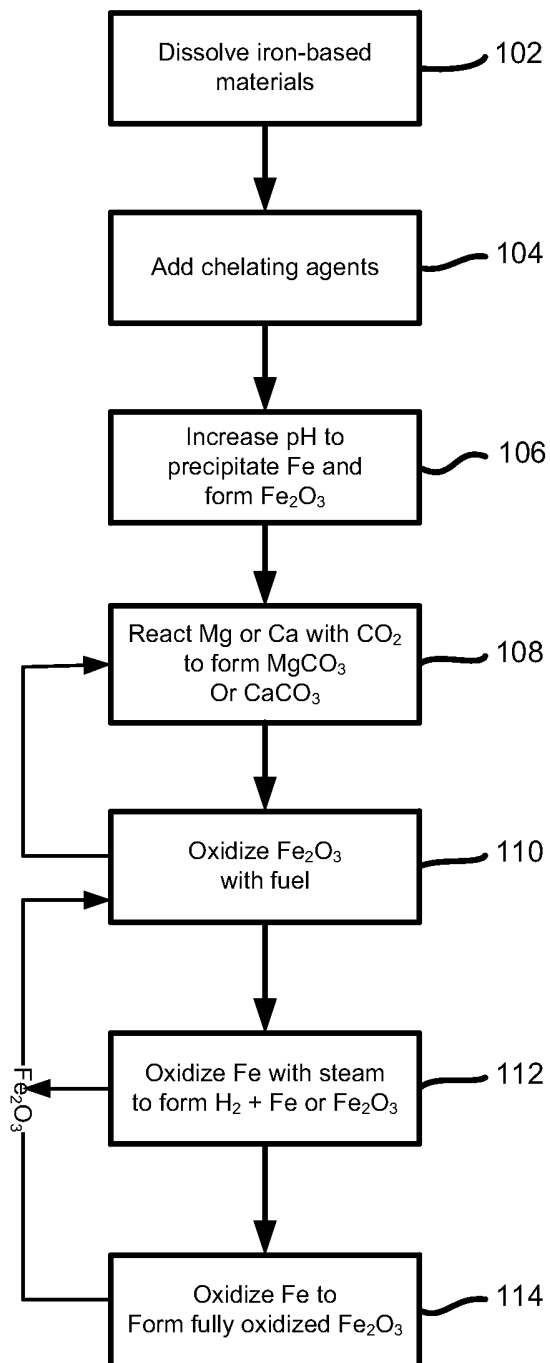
Dissolve iron-based materials

102

Add chelating agents

104

Increase pH to precipitate Fe and form $Fe_2O_3$

106

React Mg or Ca with $CO_2$ to form $MgCO_3$ Or $CaCO_3$

108

Oxidize $Fe_2O_3$ with fuel

110

$Fe_2O_3$

Oxidize Fe with steam to form $H_2$ + Fe or $Fe_2O_3$

112

Oxidize Fe to Form fully oxidized $Fe_2O_3$

114